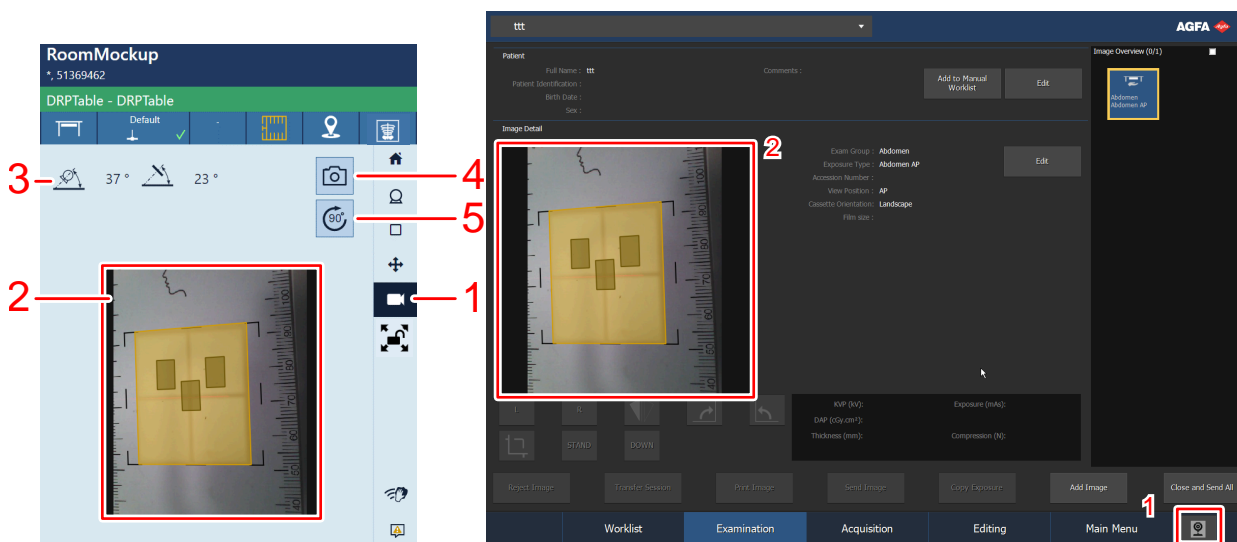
RoomMockup
*, 51369462

DRPTable - DRPTable

Default

-

3

37 °

23 °

4

5

2

1

ttt

AGFA

Patient

Full Name : ttt

Patient Identification :

Birth Date :

Sex :

Comments :

Add to Manual Worklist

Edit

Image Overview (0/1)

Abdomen
Abdomen AP

Image Detail

2

Exam Group : Abdomen

Exposure Type : Abdomen AP

Accession Number :

View Position : AP

Cassette Orientation : Landscape

Film size :

Edit

L

R

STAND

DOWN

KVP (kV):

DAP (cGy.cm²):

Thickness (mm):

Exposure (mAs):

Compression (N):

Reject Image

Transfer Session

Print Image

Send Image

Copy Exposure

Add Image

Close and Send All

1

Worklist

Examination

Acquisition

Editing

Main Menu